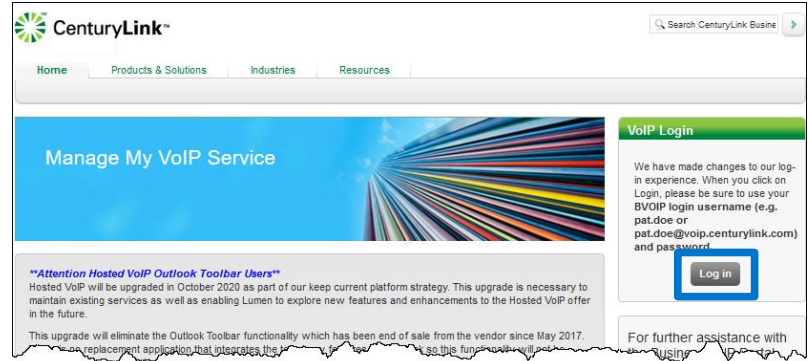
CenturyLink™

Search CenturyLink Busine

Home
Products & Solutions
Industries
Resources

Manage My VoIP Service

VoIP Login

We have made changes to our log-in experience. When you click on Login, please be sure to use your BVOIP login username (e.g. pat.doe or pat.doe@voip.centurylink.com) and password.

Log in

**Attention Hosted VoIP Outlook Toolbar Users**
Hosted VoIP will be upgraded in October 2020 as part of our keep current platform strategy. This upgrade is necessary to maintain existing services as well as enabling Lumen to explore new features and enhancements to the Hosted VoIP offer in the future.

This upgrade will eliminate the Outlook Toolbar functionality which has been end of sale from the vendor since May 2017. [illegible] replacement application that integrates the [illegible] so this functionality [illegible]

For further assistance with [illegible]